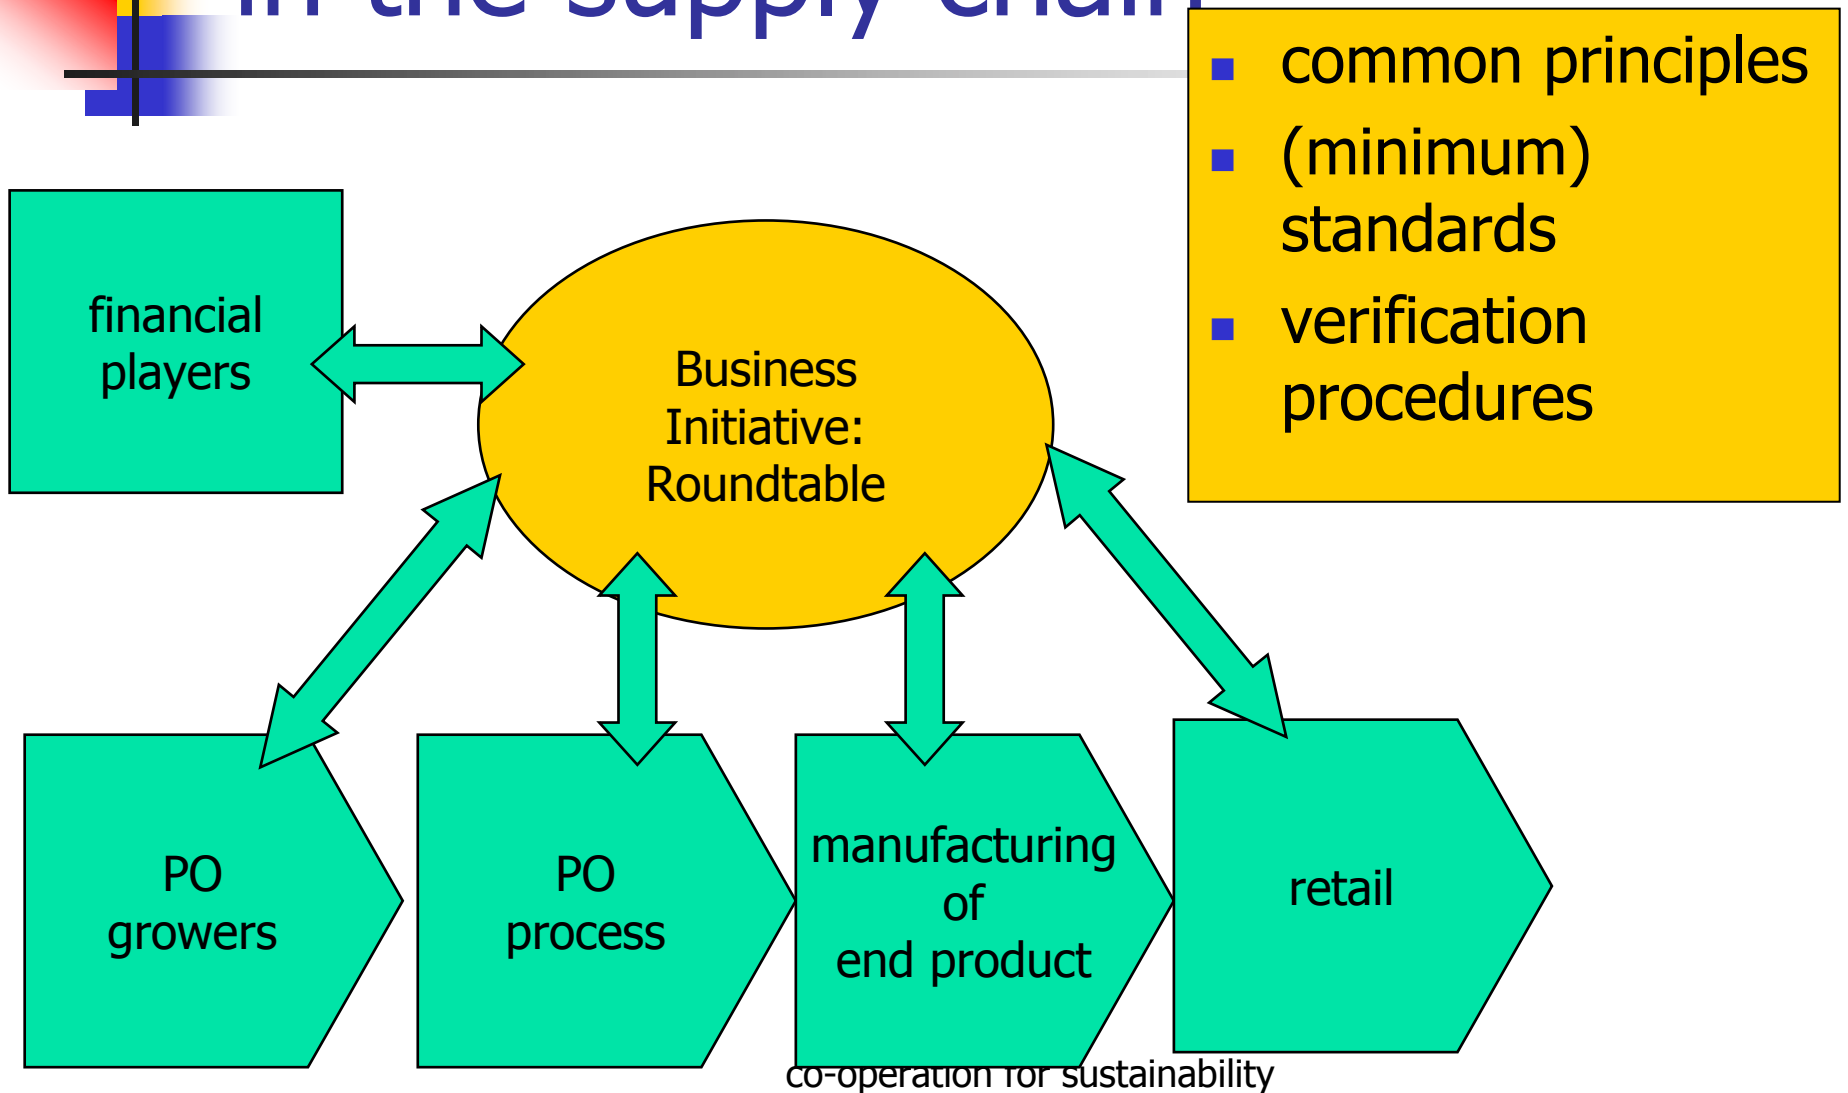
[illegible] the supply chai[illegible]

- common principles
- (minimum) standards
- verification procedures

financial players

Business Initiative: Roundtable

PO growers

PO process

manufacturing of end product

retail

co-operation for sustainability